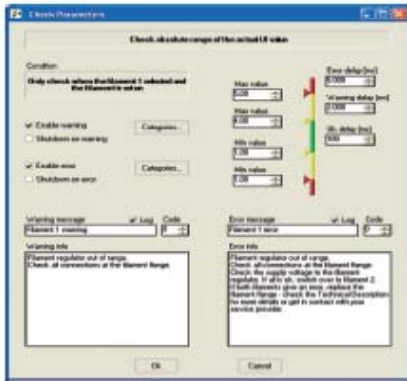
Check Parameters

Check absolute range of the actual UI value

Condition

Only check when the filament 1 selected and the filament is active

Max value
8.00

Max value
6.00

Min value
1.00

Min value
1.00

Error delay [ms]
5000

Warning delay [ms]
5000

On delay [ms]
500

Enable warning
Shutdown on warning

Categories...

Enable error
Shutdown on error

Categories...

Warning message
Filament 1 warning

Log
Code
0

Warning info
Filament regulator out of range.
Check all connections at the filament flange.

Error message
Filament 1 error

Log
Code
0

Error info
Filament regulator out of range.
Check all connections at the filament flange.
Check the supply voltage to the filament regulator. If all ok, switch over to filament 2.
If both filaments give an error, replace the filament flange - check the Technical Description for more details or get in contact with your service provider.

Ok

Cancel